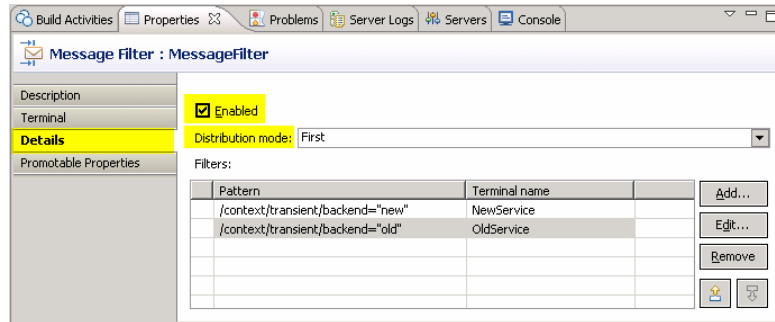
Build Activities | Properties ✕ | Problems | Server Logs | Servers | Console

Message Filter : MessageFilter

Description
Terminal
Details
Promotable Properties

☑ Enabled

Distribution mode: First

Filters:

| Pattern | Terminal name |
|---|---|
| /context/transient/backend="new" | NewService |
| /context/transient/backend="old" | OldService |

Add...
Edit...
Remove